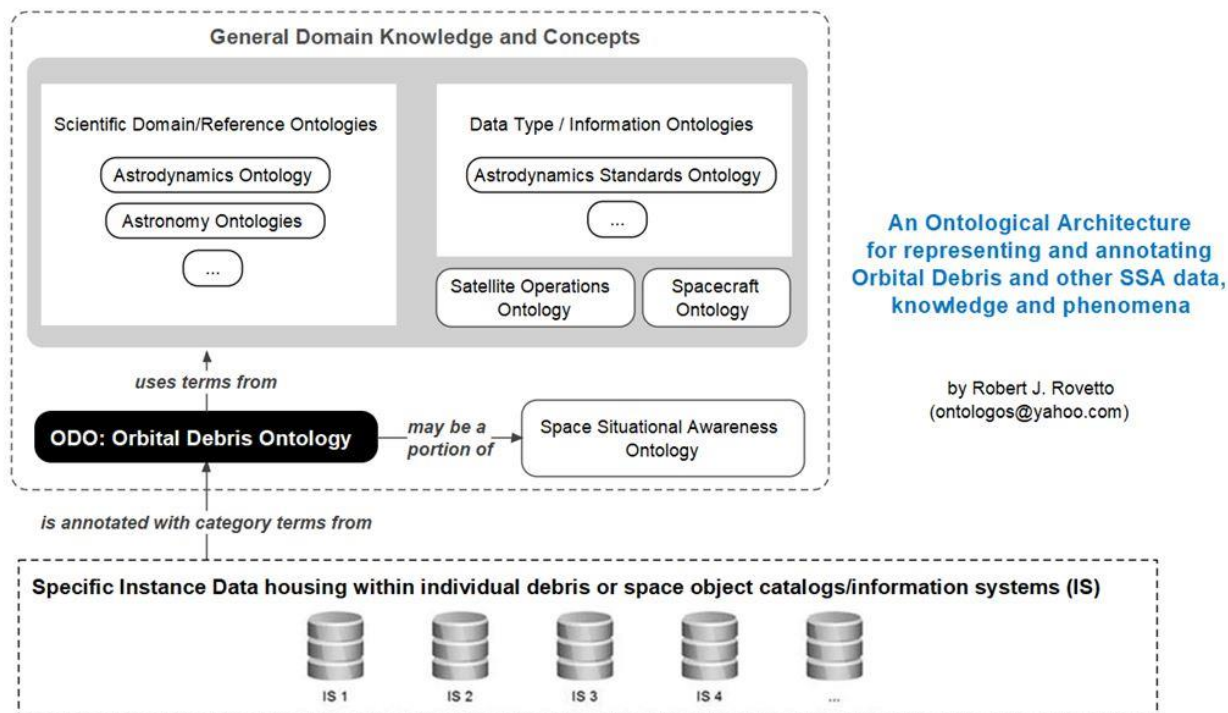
General Domain Knowledge and Concepts

Scientific Domain/Reference Ontologies

Astrodynamics Ontology

Astronomy Ontologies

...

Data Type / Information Ontologies

Astrodynamics Standards Ontology

...

Satellite Operations Ontology

Spacecraft Ontology

uses terms from

ODO: Orbital Debris Ontology

may be a portion of

Space Situational Awareness Ontology

is annotated with category terms from

Specific Instance Data housing within individual debris or space object catalogs/information systems (IS)

IS 1

IS 2

IS 3

IS 4

...

An Ontological Architecture for representing and annotating Orbital Debris and other SSA data, knowledge and phenomena

by Robert J. Rovetto (ontologos@yahoo.com)